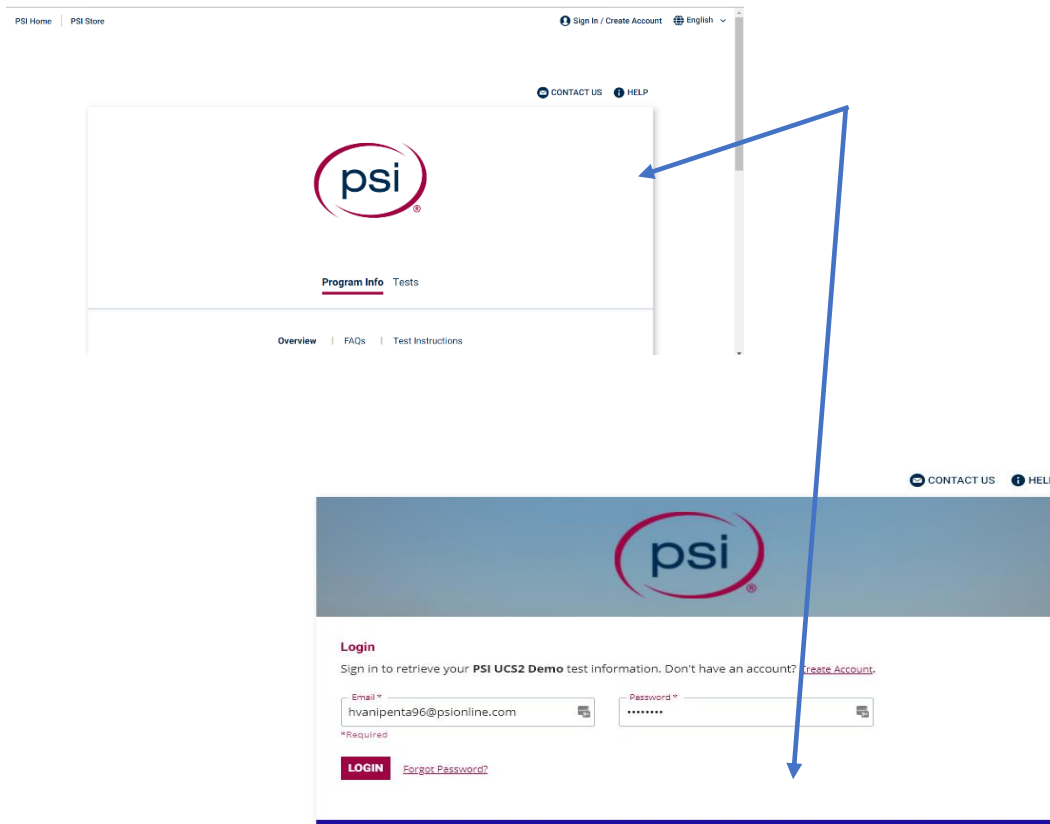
PSI Home | PSI Store

Sign In / Create Account English

CONTACT US HELP

psi®

Program Info Tests

Overview | FAQs | Test Instructions

CONTACT US HEL

psi®

Login

Sign in to retrieve your **PSI UCS2 Demo** test information. Don't have an account? Create Account.

Email *
hvanipenta96@psionline.com

Password *
•••••••••

*Required

LOGIN Forgot Password?